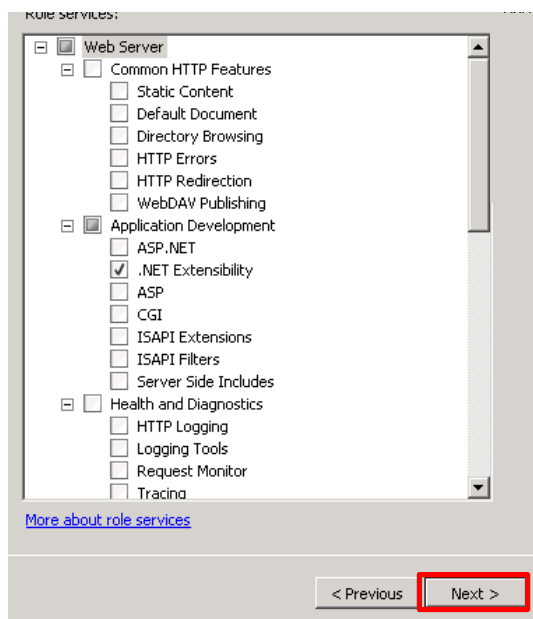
Role services:

Web Server
Common HTTP Features
Static Content
Default Document
Directory Browsing
HTTP Errors
HTTP Redirection
WebDAV Publishing
Application Development
ASP.NET
.NET Extensibility
ASP
CGI
ISAPI Extensions
ISAPI Filters
Server Side Includes
Health and Diagnostics
HTTP Logging
Logging Tools
Request Monitor
Tracing

More about role services

< Previous
Next >